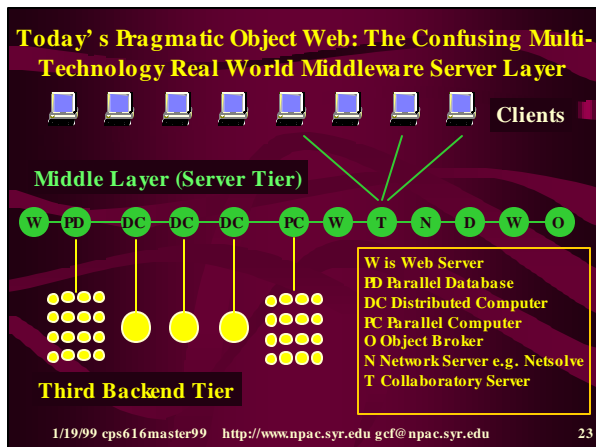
Today' s Pragmatic Object Web: The Confusing Multi-Technology Real World Middleware Server Layer

Clients

Middle Layer (Server Tier)

W PD DC DC DC PC W T N D W O

W is Web Server
PD Parallel Database
DC Distributed Computer
PC Parallel Computer
O Object Broker
N Network Server e.g. Netsolve
T Collaboratory Server

Third Backend Tier

1/19/99 cps616master99 http://www.npac.syr.edu gcf@npac.syr.edu 23